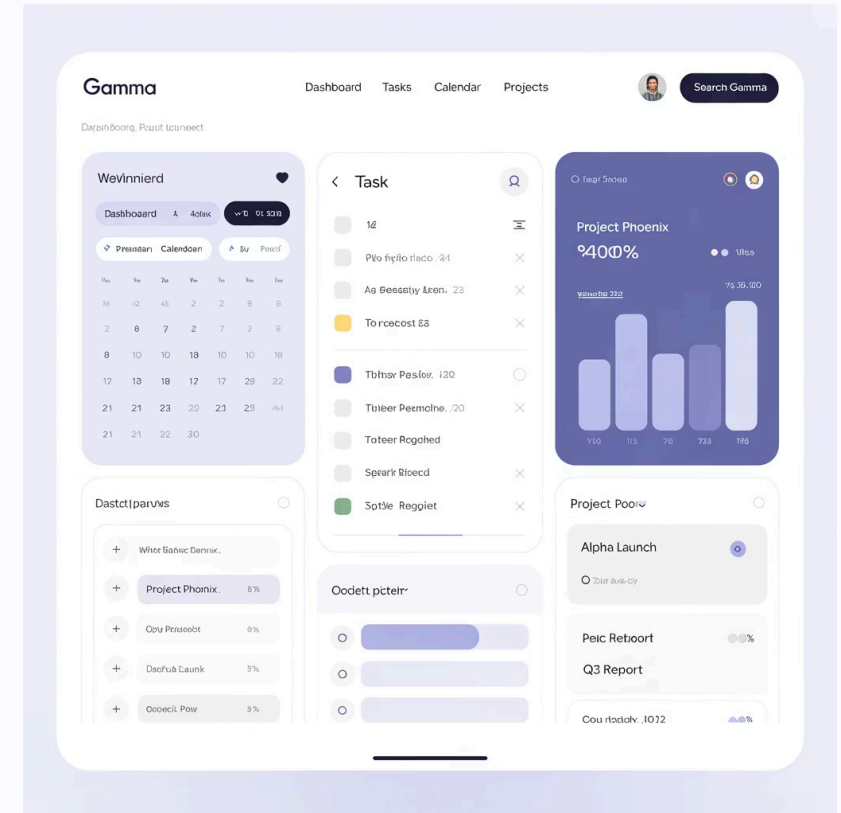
Gamma

Dashboard Tasks Calendar Projects

Search Gamma

Darshboorg, Pouut tcuneect

Wevinnierd

Dashboard 4olax

Preman Calendon

Poor

| | | | | | | |
|---|---|---|---|---|---|---|
| 2 | 8 | 7 | 2 | 7 | 2 | 9 |
| 8 | 10 | 10 | 18 | 10 | 10 | 18 |
| 17 | 13 | 18 | 12 | 17 | 29 | 22 |
| 21 | 21 | 23 | 22 | 21 | 29 | |
| 21 | 21 | 22 | 30 | | | |

Task

14

Pfo fiplio riaco. 24

Ag Besesty Leen. 23

Torecost 83

Tbhar Pasiev. 120

Tbieer Pecmolne. 120

Toteer Regched

Sperir Rioecd

Sotle Regglet

Project Phoenix

%400%

Vise

Y50 113 70 733 178

Dastctlparvus

White Sadse Deanix.

Project Phonix. 8%

Opy Pensebt 9%

Daofua Launk 8%

Ooaecit Pow 8%

Oodett pcteir

Project Poore

Alpha Launch

Pelc Reboort

Q3 Report

Cou daddy. 1022